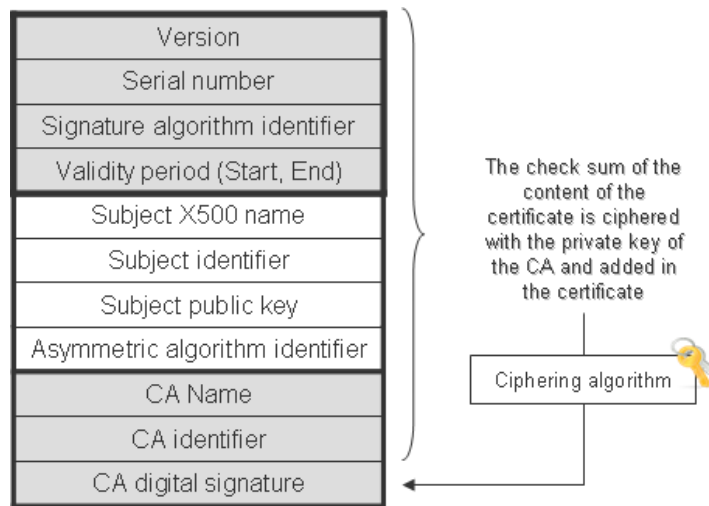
Version

Serial number

Signature algorithm identifier

Validity period (Start, End)

Subject X500 name

Subject identifier

Subject public key

Asymmetric algorithm identifier

CA Name

CA identifier

CA digital signature

The check sum of the content of the certificate is ciphered with the private key of the CA and added in the certificate

Ciphering algorithm